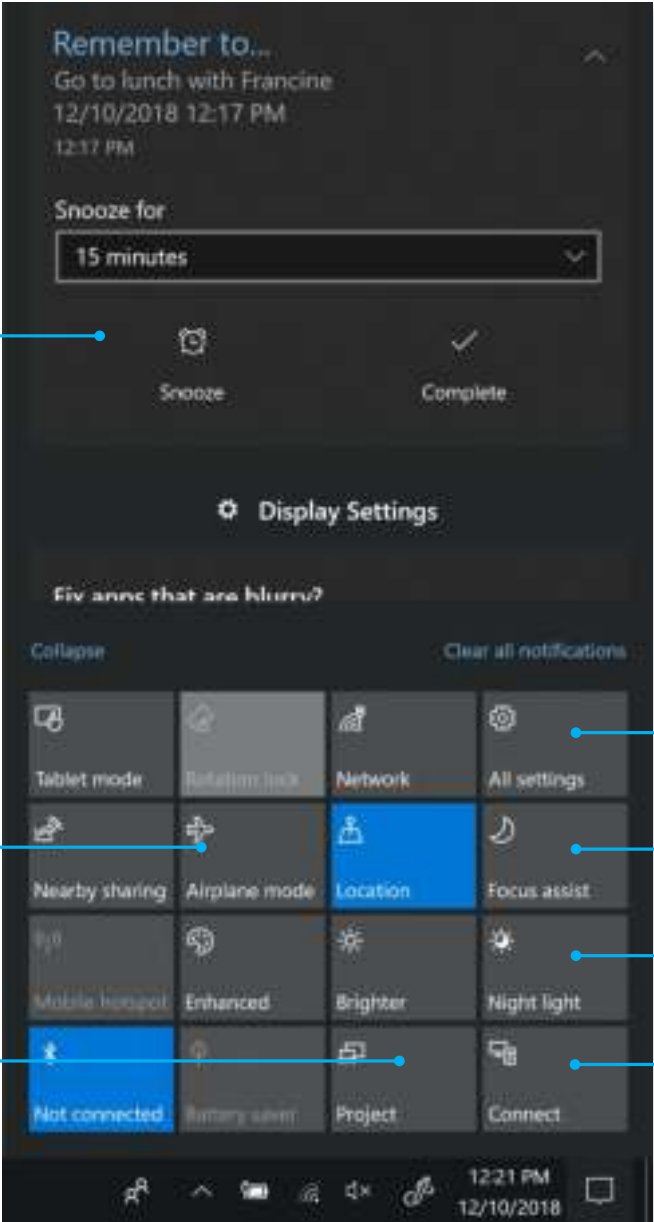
Remember to...
Go to lunch with Francine
12/10/2018 12:17 PM
12:17 PM

Snooze for
15 minutes

Snooze
Complete

Display Settings

Fix apps that are blurry?

Collapse
Clear all notifications

Tablet mode
Rotation lock
Network
All settings
Nearby sharing
Airplane mode
Location
Focus assist
Mobile hotspot
Enhanced
Brighter
Night light
Not connected
Battery saver
Project
Connect

12:21 PM
12/10/2018